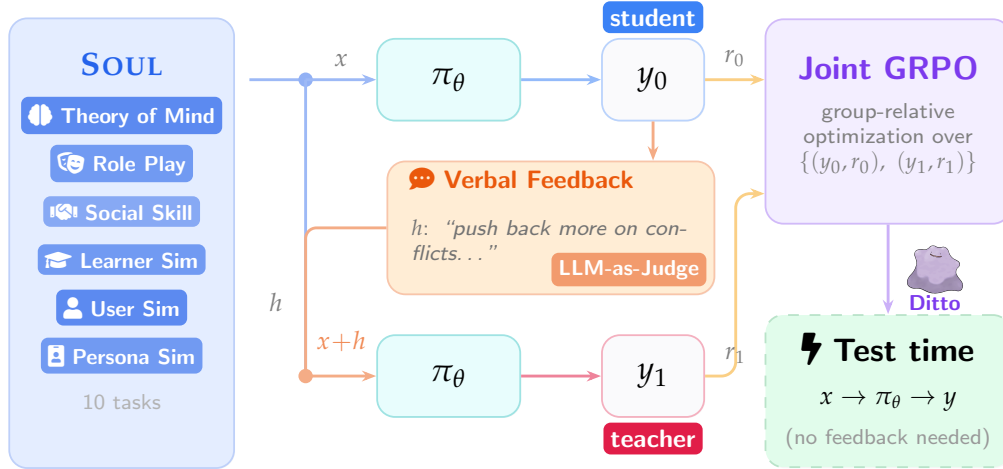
SOUL

Theory of Mind

Role Play

Social Skill

Learner Sim

User Sim

Persona Sim

10 tasks

$x$

$\pi_\theta$

student

$y_0$

$r_0$

Joint GRPO

group-relative optimization over $\{(y_0, r_0),\ (y_1, r_1)\}$

Verbal Feedback

$h$: "push back more on conflicts..."

LLM-as-Judge

$h$

$x+h$

$\pi_\theta$

$y_1$

$r_1$

teacher

Ditto

Test time

$x \to \pi_\theta \to y$

(no feedback needed)